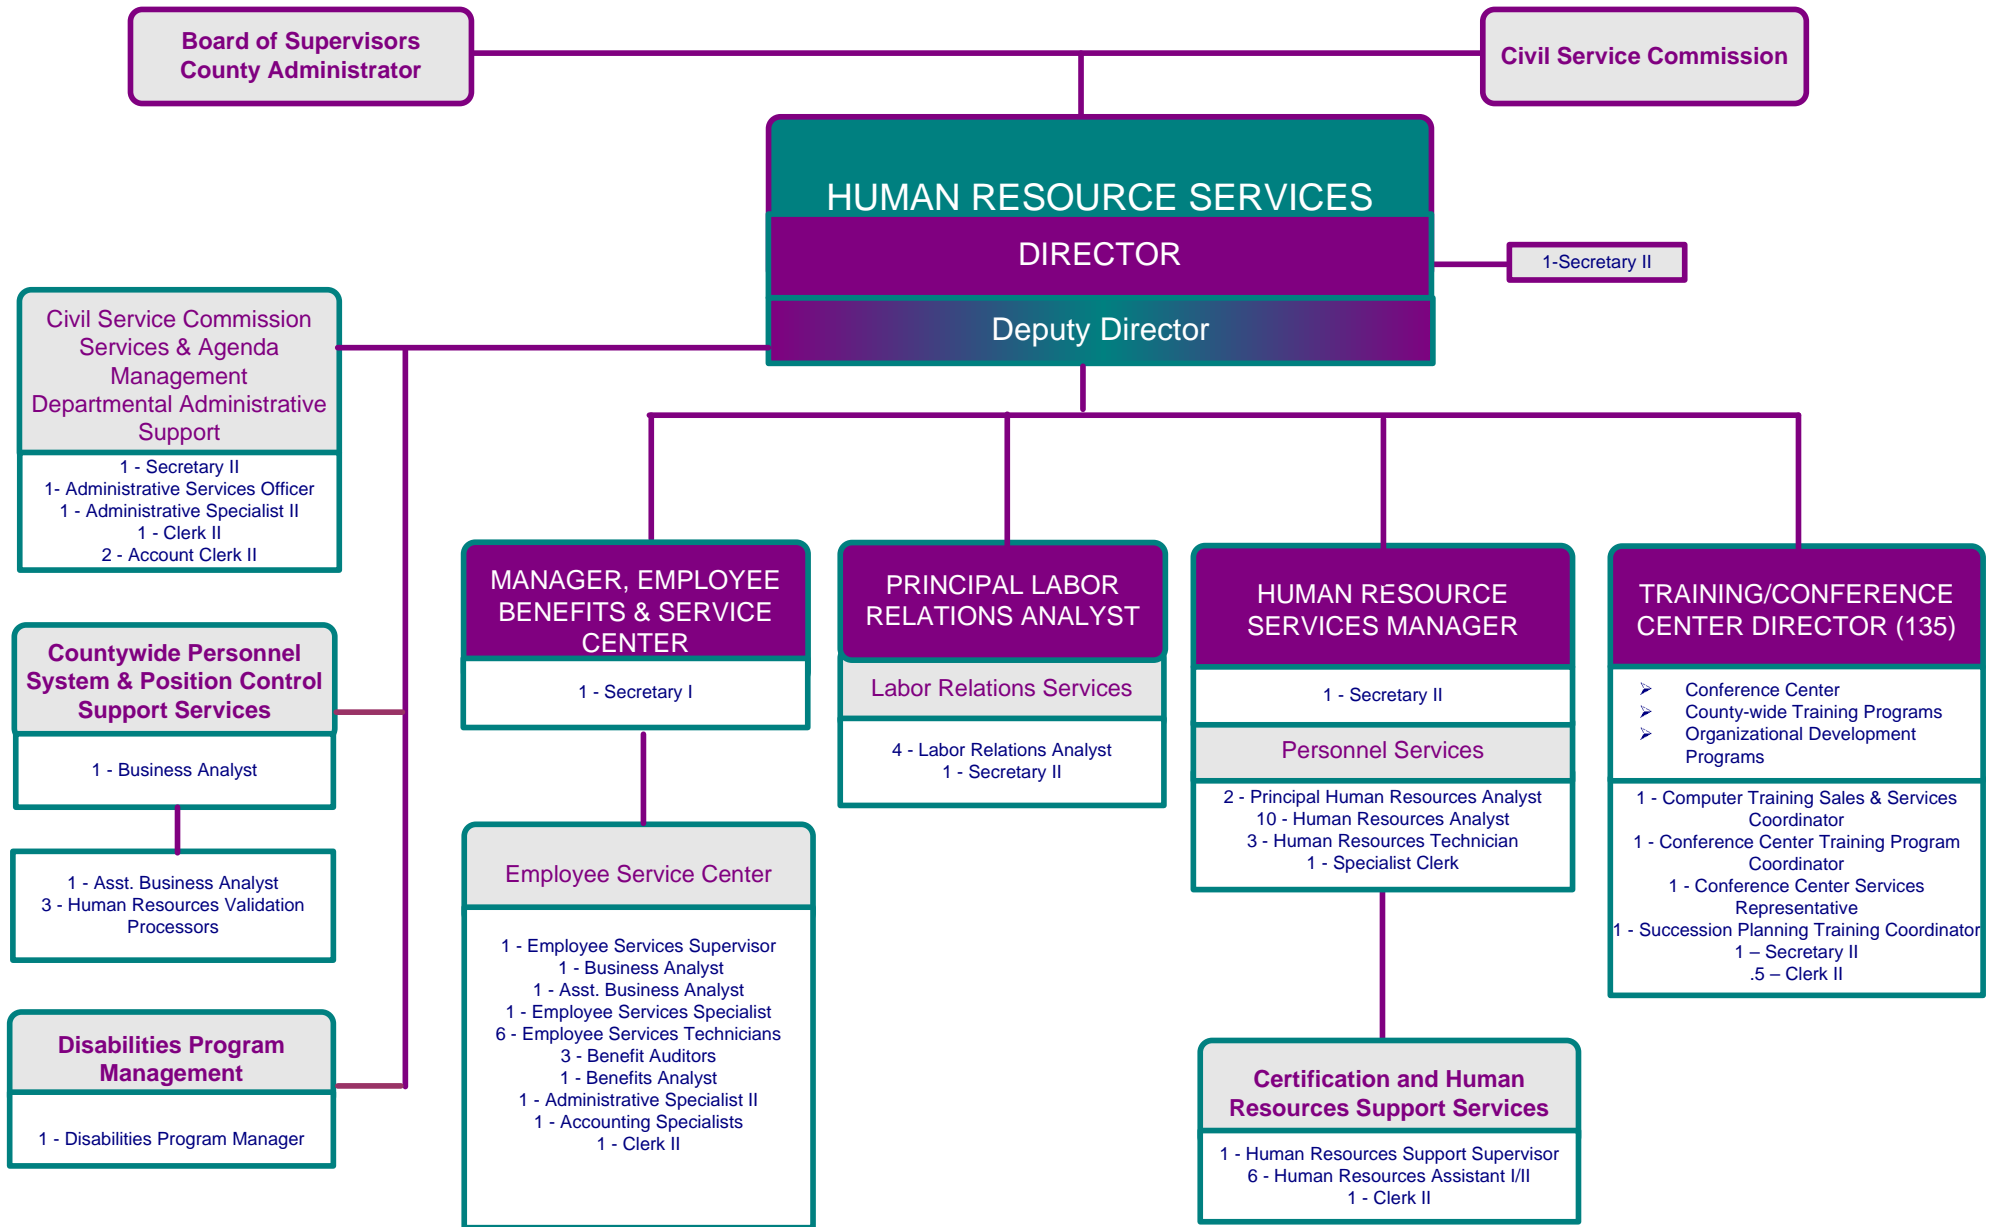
Board of Supervisors
County Administrator

Civil Service Commission

HUMAN RESOURCE SERVICES
DIRECTOR
Deputy Director

1-Secretary II

Civil Service Commission Services & Agenda Management
Departmental Administrative Support

1 - Secretary II
1- Administrative Services Officer
1 - Administrative Specialist II
1 - Clerk II
2 - Account Clerk II

Countywide Personnel System & Position Control Support Services

1 - Business Analyst

1 - Asst. Business Analyst
3 - Human Resources Validation Processors

Disabilities Program Management

1 - Disabilities Program Manager

MANAGER, EMPLOYEE BENEFITS & SERVICE CENTER

1 - Secretary I

Employee Service Center

1 - Employee Services Supervisor
1 - Business Analyst
1 - Asst. Business Analyst
1 - Employee Services Specialist
6 - Employee Services Technicians
3 - Benefit Auditors
1 - Benefits Analyst
1 - Administrative Specialist II
1 - Accounting Specialists
1 - Clerk II

PRINCIPAL LABOR RELATIONS ANALYST

Labor Relations Services

4 - Labor Relations Analyst
1 - Secretary II

HUMAN RESOURCE SERVICES MANAGER

1 - Secretary II

Personnel Services

2 - Principal Human Resources Analyst
10 - Human Resources Analyst
3 - Human Resources Technician
1 - Specialist Clerk

Certification and Human Resources Support Services

1 - Human Resources Support Supervisor
6 - Human Resources Assistant I/II
1 - Clerk II

TRAINING/CONFERENCE CENTER DIRECTOR (135)

➢ Conference Center
➢ County-wide Training Programs
➢ Organizational Development Programs

1 - Computer Training Sales & Services Coordinator
1 - Conference Center Training Program Coordinator
1 - Conference Center Services Representative
1 - Succession Planning Training Coordinator
1 – Secretary II
.5 – Clerk II